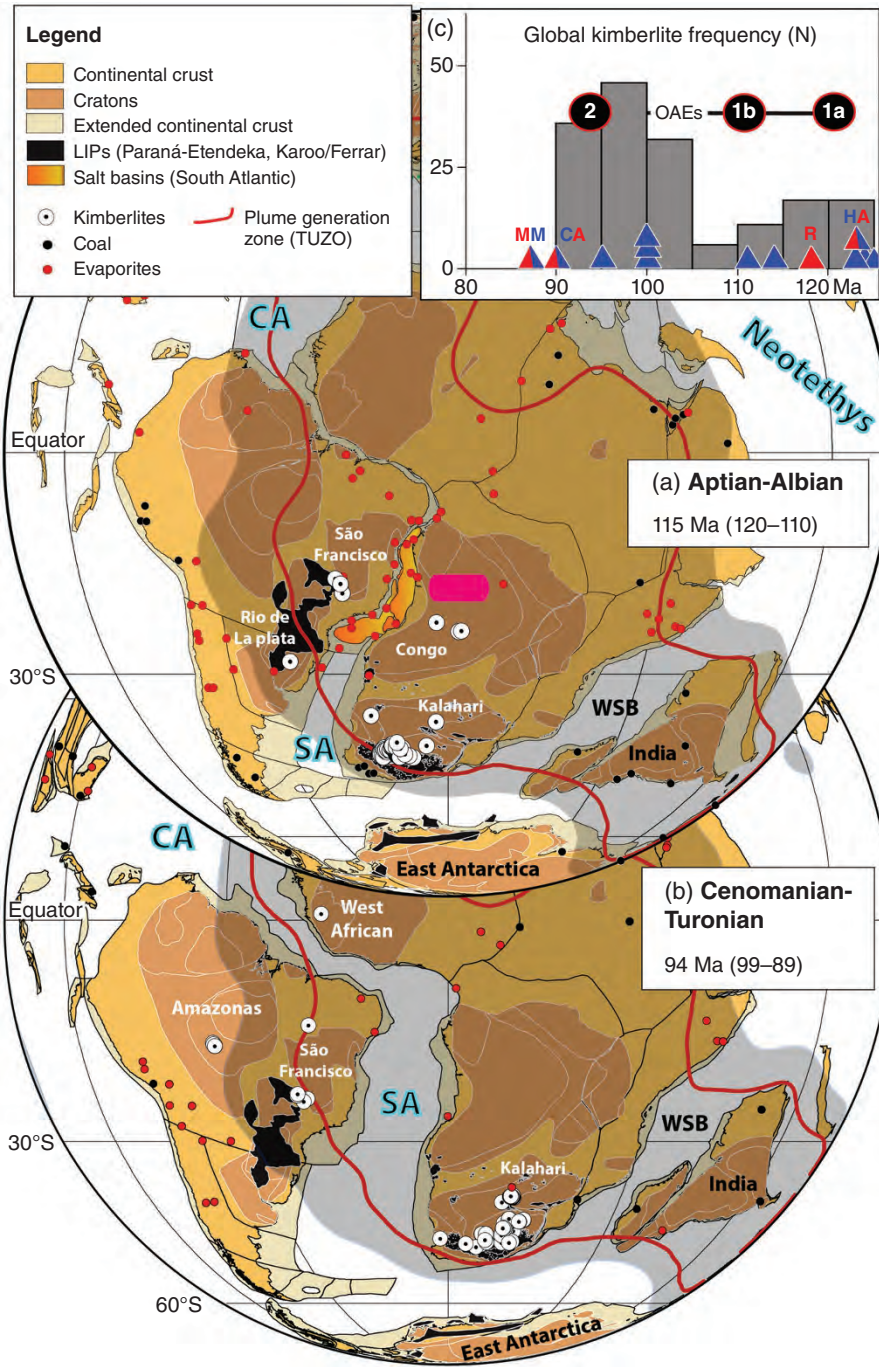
Legend
Continental crust
Cratons
Extended continental crust
LIPs (Paraná-Etendeka, Karoo/Ferrar)
Salt basins (South Atlantic)
Kimberlites
Coal
Evaporites
Plume generation zone (TUZO)

(c) Global kimberlite frequency (N)
50
25
0
80 90 100 110 120 Ma
2 OAEs 1b 1a
MM CA R HA

CA
Neotethys
Equator
(a) Aptian-Albian
115 Ma (120–110)
São Francisco
Rio de La plata
Congo
30°S
Kalahari
WSB
SA
India
CA
East Antarctica
(b) Cenomanian-Turonian
94 Ma (99–89)
Equator
West African
Amazonas
São Francisco
SA
WSB
30°S
Kalahari
India
60°S
East Antarctica